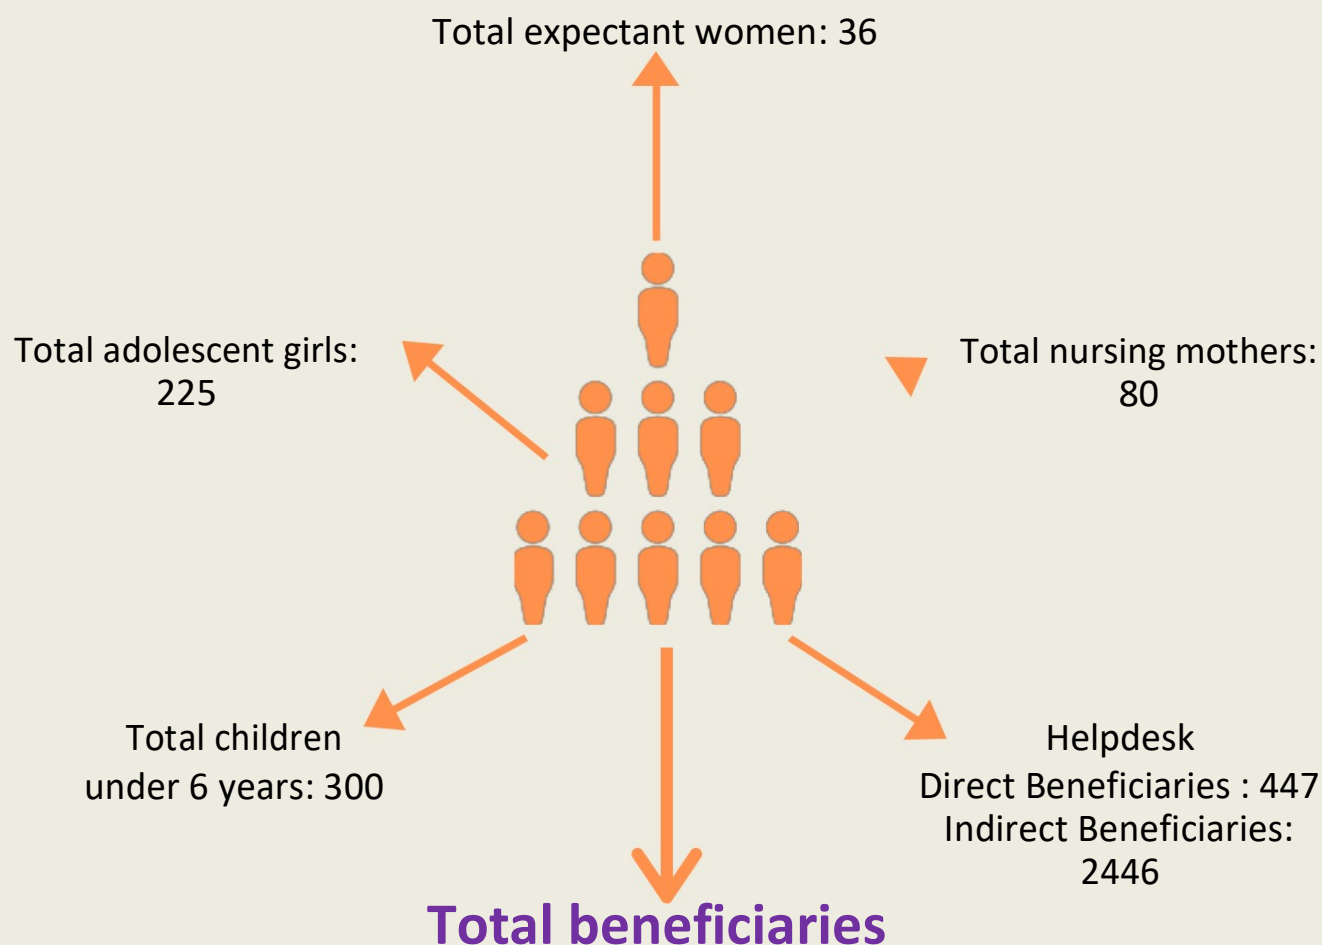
Total expectant women: 36

Total adolescent girls: 225

Total nursing mothers: 80

Total children under 6 years: 300

Helpdesk
Direct Beneficiaries : 447
Indirect Beneficiaries: 2446

Total beneficiaries